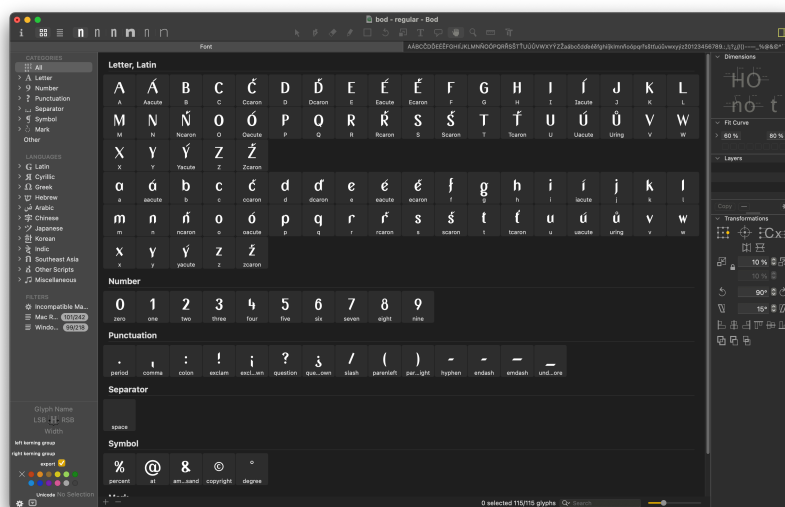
bod - regular - Bod

Font

AÁBCČDĎEÉĚFGHIÍJKLMNŇOÓPQRŘSŠTŤUÚŮVWXYÝZŽaábcčdďeéěfghiíjklmnňoópqrřsštťuúůvwxyýzž0123456789.,:;!¡?¿/()-–—_%@&©°

CATEGORIES
All
Letter
Number
Punctuation
Separator
Symbol
Mark
Other

LANGUAGES
Latin
Cyrillic
Greek
Hebrew
Arabic
Chinese
Japanese
Korean
Indic
Southeast Asia
Other Scripts
Miscellaneous

FILTERS
Incompatible Ma...
Mac R... 101/242
Windo... 99/218

Glyph Name
LSB RSB
Width
left kerning group
right kerning group
export
Unicode No Selection

Letter, Latin

| A | Á | B | C | Č | D | Ď | E | É | Ě | F | G | H | I | Í | J | K | L |
|---|---|---|---|---|---|---|---|---|---|---|---|---|---|---|---|---|---|
| A | Aacute | B | C | Ccaron | D | Dcaron | E | Eacute | Ecaron | F | G | H | I | Iacute | J | K | L |

| M | N | Ň | O | Ó | P | Q | R | Ř | S | Š | T | Ť | U | Ú | Ů | V | W |
|---|---|---|---|---|---|---|---|---|---|---|---|---|---|---|---|---|---|
| M | N | Ncaron | O | Oacute | P | Q | R | Rcaron | S | Scaron | T | Tcaron | U | Uacute | Uring | V | W |

| X | Y | Ý | Z | Ž |
|---|---|---|---|---|
| X | Y | Yacute | Z | Zcaron |

| a | á | b | c | č | d | ď | e | é | ě | f | g | h | i | í | j | k | l |
|---|---|---|---|---|---|---|---|---|---|---|---|---|---|---|---|---|---|
| a | aacute | b | c | ccaron | d | dcaron | e | eacute | ecaron | f | g | h | i | iacute | j | k | l |

| m | n | ň | o | ó | p | q | r | ř | s | š | t | ť | u | ú | ů | v | w |
|---|---|---|---|---|---|---|---|---|---|---|---|---|---|---|---|---|---|
| m | n | ncaron | o | oacute | p | q | r | rcaron | s | scaron | t | tcaron | u | uacute | uring | v | w |

| x | y | ý | z | ž |
|---|---|---|---|---|
| x | y | yacute | z | zcaron |

Number

| 0 | 1 | 2 | 3 | 4 | 5 | 6 | 7 | 8 | 9 |
|---|---|---|---|---|---|---|---|---|---|
| zero | one | two | three | four | five | six | seven | eight | nine |

Punctuation

| . | , | : | ! | ¡ | ? | ¿ | / | ( | ) | - | – | — | _ |
|---|---|---|---|---|---|---|---|---|---|---|---|---|---|
| period | comma | colon | exclam | excl...wn | question | que...own | slash | parenleft | par...ight | hyphen | endash | emdash | und...ore |

Separator
space

Symbol

| % | @ | & | © | ° |
|---|---|---|---|---|
| percent | at | am...sand | copyright | degree |

0 selected 115/115 glyphs
Search

Dimensions
HO
no t
Fit Curve
80 %
80 %
Layers
Copy
Transformations
Cx
10 %
10 %
90°
15°